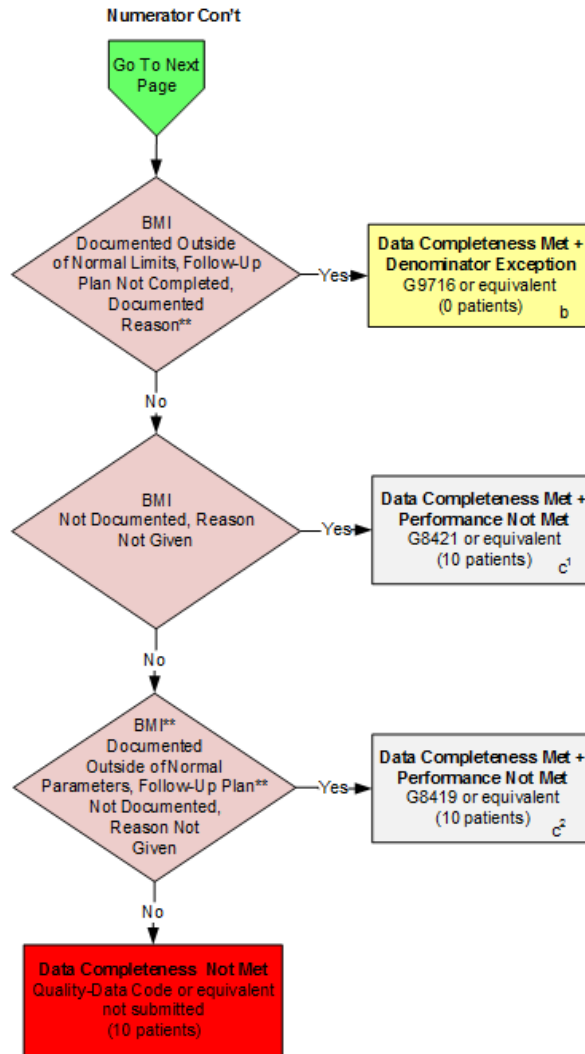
Numerator Con't

Go To Next Page

BMI Documented Outside of Normal Limits, Follow-Up Plan Not Completed, Documented Reason**

Yes

Data Completeness Met + Denominator Exception
G9716 or equivalent
(0 patients)
b

No

BMI Not Documented, Reason Not Given

Yes

Data Completeness Met + Performance Not Met
G8421 or equivalent
(10 patients)
$c^1$

No

BMI** Documented Outside of Normal Parameters, Follow-Up Plan** Not Documented, Reason Not Given

Yes

Data Completeness Met + Performance Not Met
G8419 or equivalent
(10 patients)
$c^2$

No

Data Completeness Not Met
Quality-Data Code or equivalent not submitted
(10 patients)